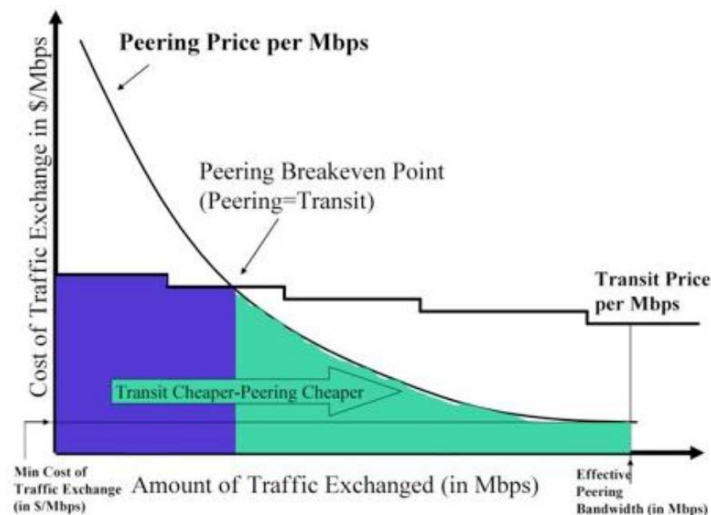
Peering Price per Mbps

Cost of Traffic Exchange in \$/Mbps

Peering Breakeven Point (Peering=Transit)

Transit Price per Mbps

Transit Cheaper-Peering Cheaper

Min Cost of Traffic Exchange (in \$/Mbps)

Amount of Traffic Exchanged (in Mbps)

Effective Peering Bandwidth (in Mbps)